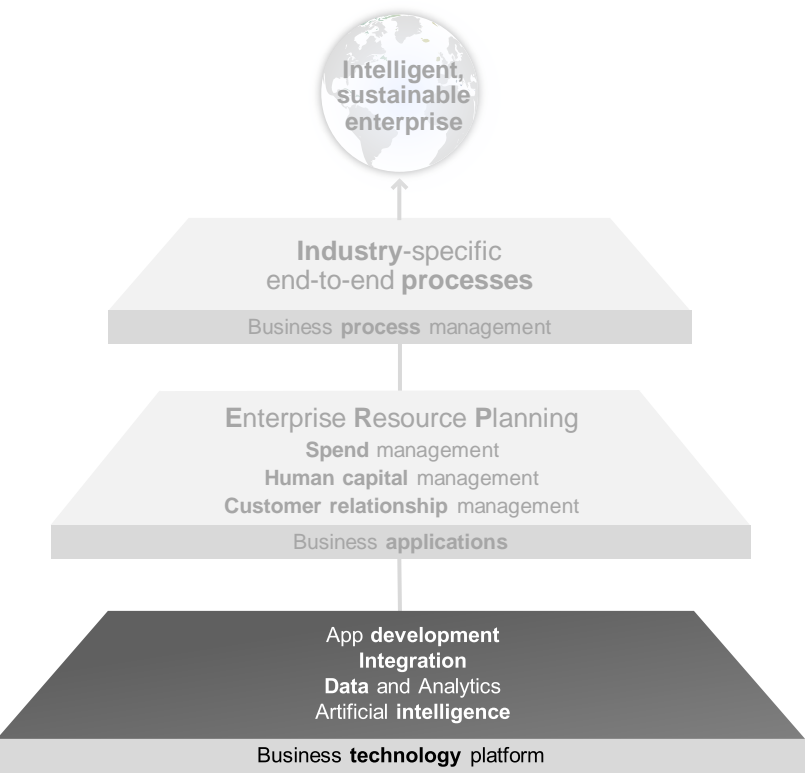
Intelligent, sustainable enterprise

Industry-specific end-to-end processes

Business process management

Enterprise Resource Planning
Spend management
Human capital management
Customer relationship management

Business applications

App development
Integration
Data and Analytics
Artificial intelligence

Business technology platform